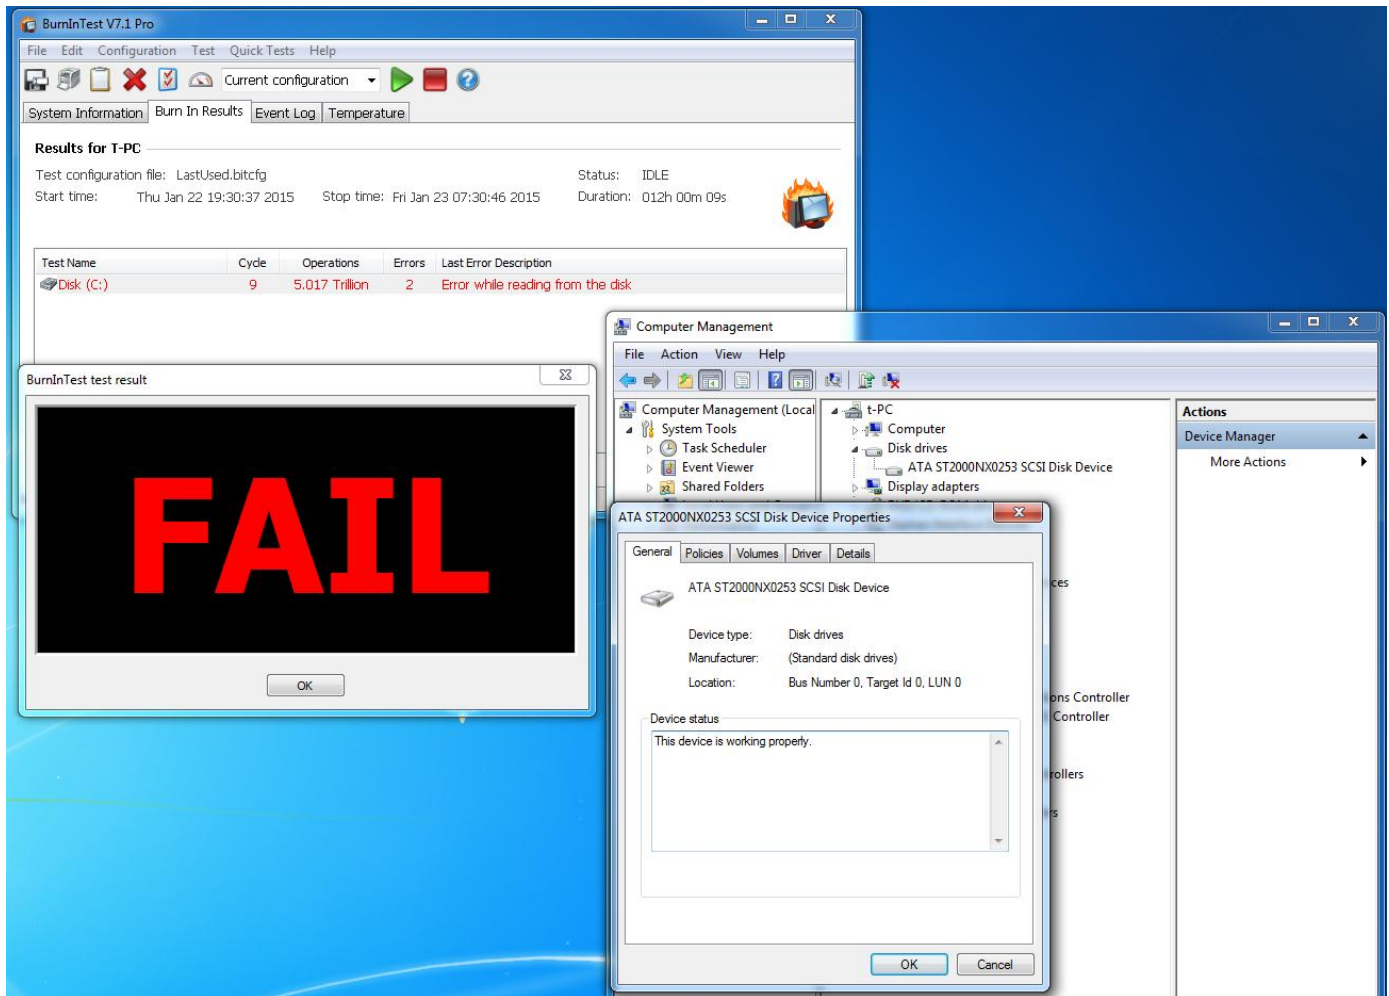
BurnInTest V7.1 Pro

File Edit Configuration Test Quick Tests Help

Current configuration

System Information | Burn In Results | Event Log | Temperature

Results for T-PC

Test configuration file: LastUsed.bitcfg
Status: IDLE
Start time: Thu Jan 22 19:30:37 2015
Stop time: Fri Jan 23 07:30:46 2015
Duration: 012h 00m 09s

| Test Name | Cycle | Operations | Errors | Last Error Description |
|---|---|---|---|---|
| Disk (C:) | 9 | 5.017 Trillion | 2 | Error while reading from the disk |

BurnInTest test result

FAIL

OK

Computer Management

File Action View Help

Computer Management (Local
System Tools
Task Scheduler
Event Viewer
Shared Folders

t-PC
Computer
Disk drives
ATA ST2000NX0253 SCSI Disk Device
Display adapters

Actions
Device Manager
More Actions

ces
ons Controller
Controller
rollers
s

ATA ST2000NX0253 SCSI Disk Device Properties

General | Policies | Volumes | Driver | Details

ATA ST2000NX0253 SCSI Disk Device

Device type: Disk drives
Manufacturer: (Standard disk drives)
Location: Bus Number 0, Target Id 0, LUN 0

Device status
This device is working properly.

OK Cancel